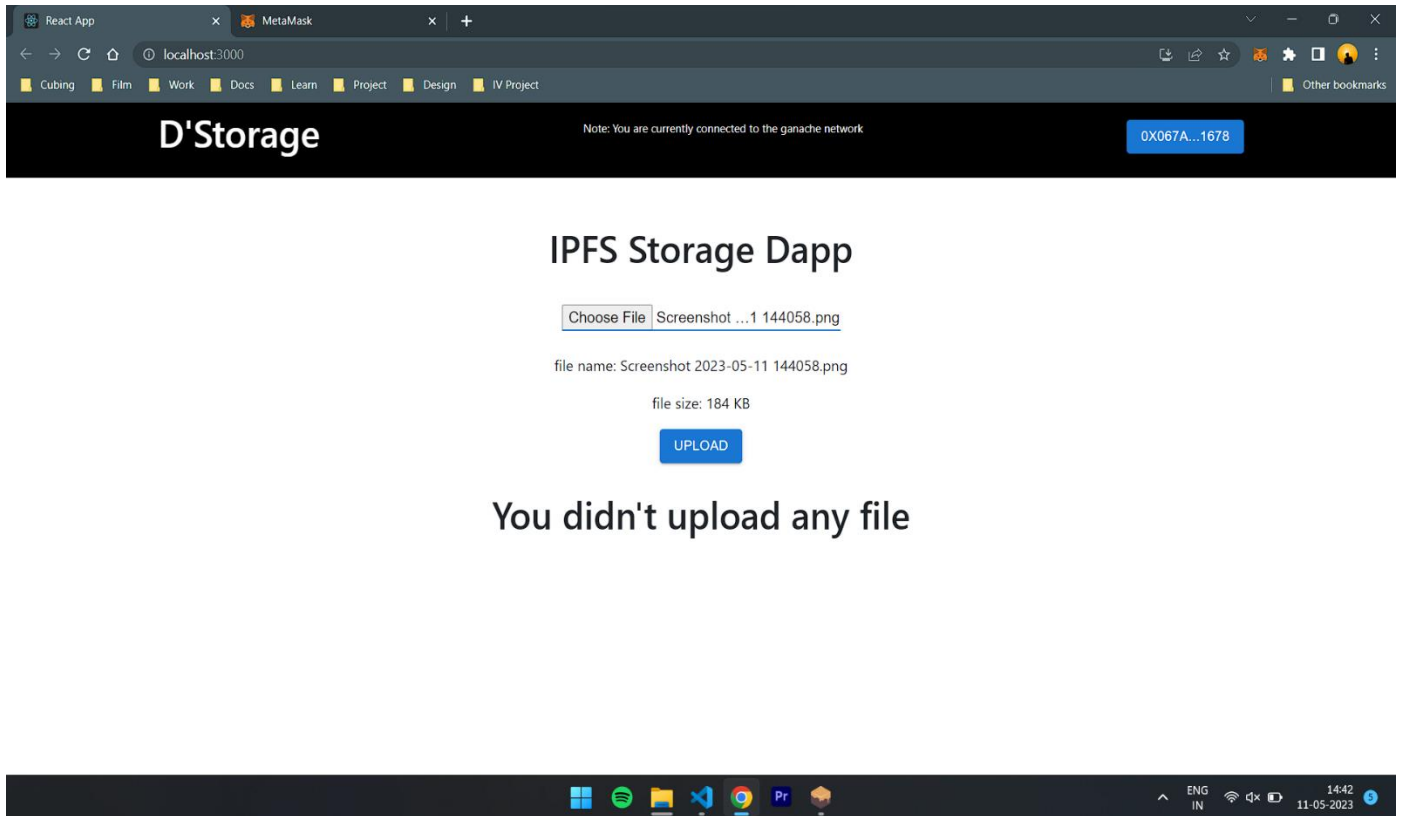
React App
MetaMask
localhost:3000
Cubing Film Work Docs Learn Project Design IV Project
Other bookmarks

D'Storage
Note: You are currently connected to the ganache network
0X067A...1678

IPFS Storage Dapp

Choose File Screenshot ...1 144058.png

file name: Screenshot 2023-05-11 144058.png

file size: 184 KB

UPLOAD

You didn't upload any file

Pr
ENG IN
14:42
11-05-2023
5